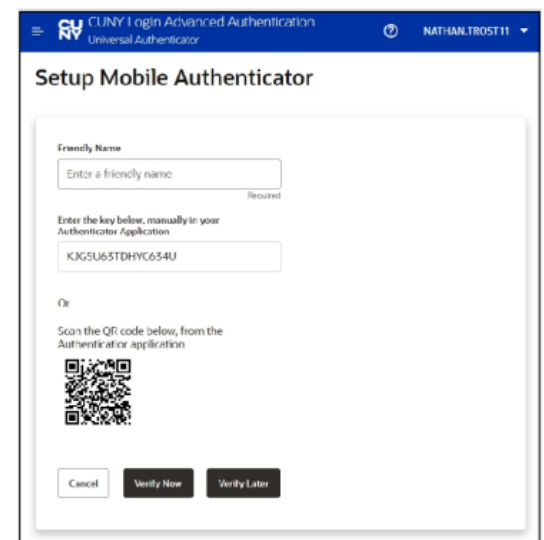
CU NY CUNY Login Advanced Authentication
Universal Authenticator

NATHAN.TROST11

Setup Mobile Authenticator

Friendly Name

Enter a friendly name

Required

Enter the key below, manually in your Authenticator Application

KJG5U63TDHYC634U

Or

Scan the QR code below, from the Authenticator application

Cancel

Verify Now

Verify Later